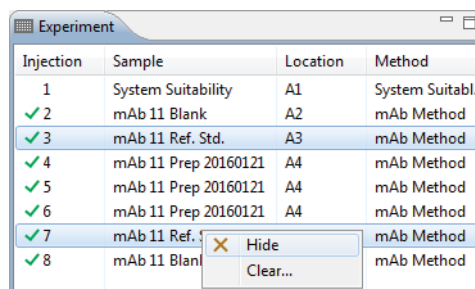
Experiment

| Injection | Sample | Location | Method |
|---|---|---|---|
| 1 | System Suitability | A1 | System Suitabil |
| ✓2 | mAb 11 Blank | A2 | mAb Method |
| ✓3 | mAb 11 Ref. Std. | A3 | mAb Method |
| ✓4 | mAb 11 Prep 20160121 | A4 | mAb Method |
| ✓5 | mAb 11 Prep 20160121 | A4 | mAb Method |
| ✓6 | mAb 11 Prep 20160121 | A4 | mAb Method |
| ✓7 | mAb 11 Ref. S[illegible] | | mAb Method |
| ✓8 | mAb 11 Blan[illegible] | | mAb Method |

Hide
Clear...